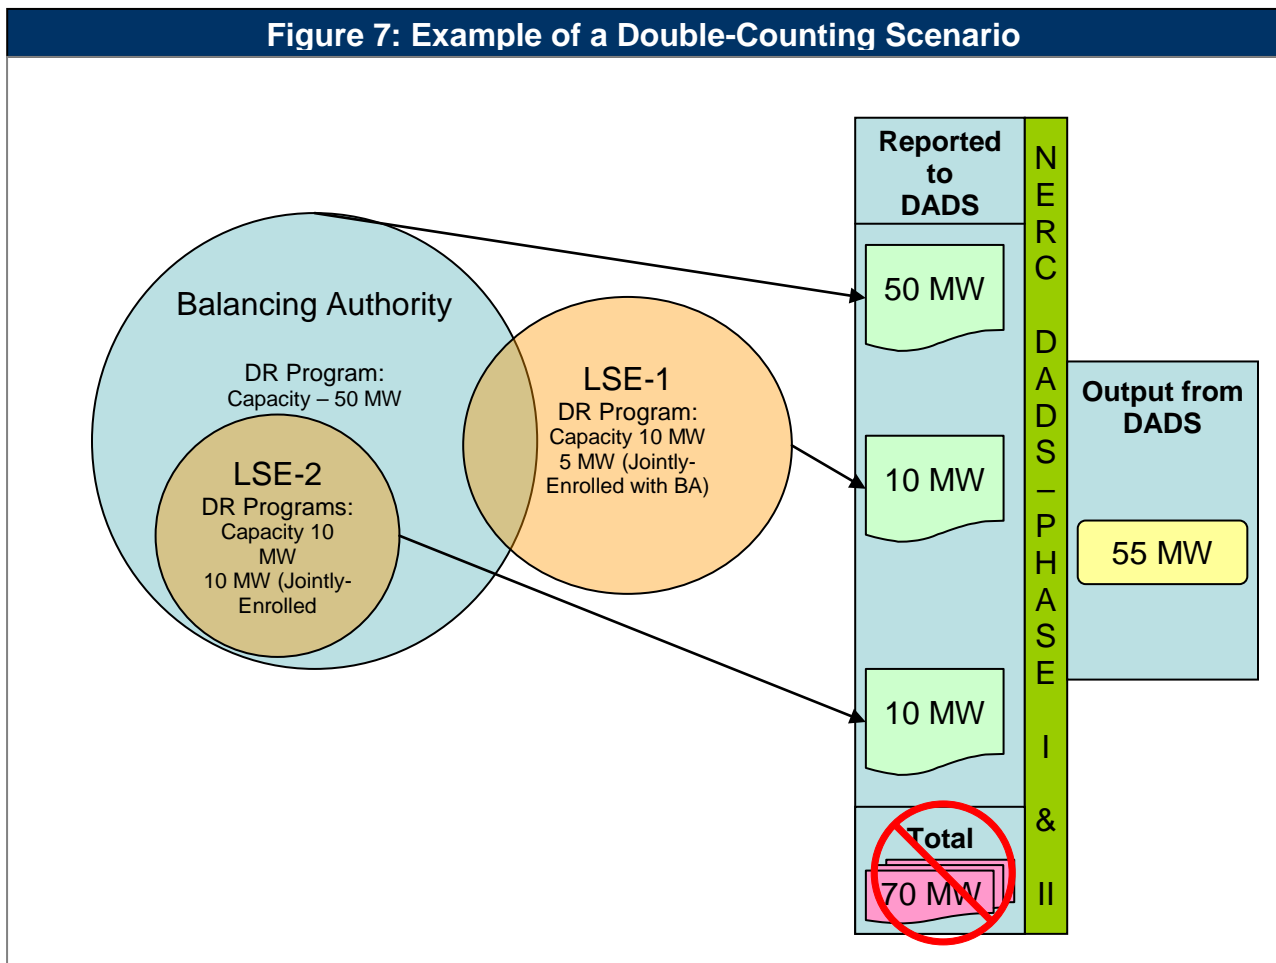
Figure 7: Example of a Double-Counting Scenario

Balancing Authority

DR Program: Capacity – 50 MW

LSE-2
DR Programs: Capacity 10 MW
10 MW (Jointly-Enrolled

LSE-1
DR Program: Capacity 10 MW
5 MW (Jointly-Enrolled with BA)

Reported to DADS

50 MW

10 MW

10 MW

Total

70 MW

NERC DADS – PHASE I & II

Output from DADS

55 MW